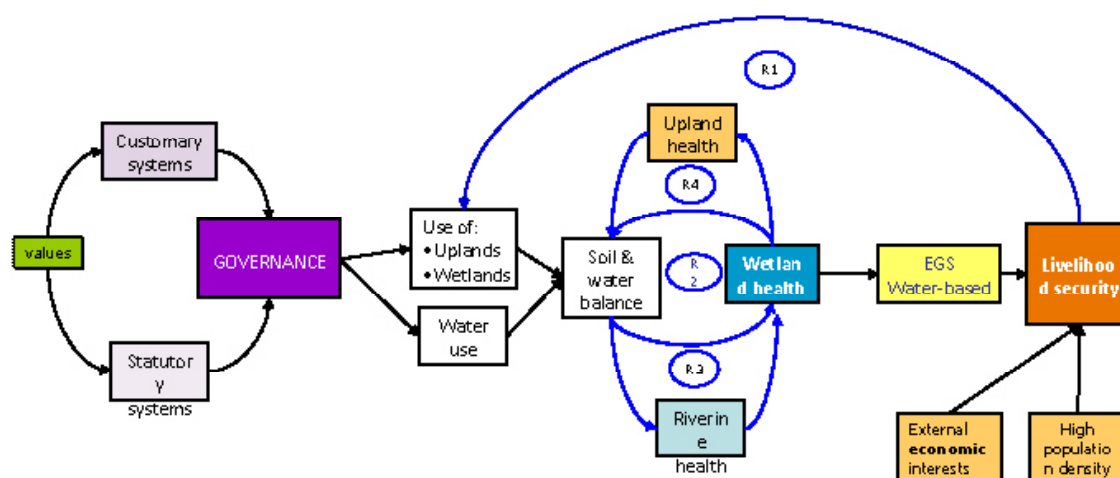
R1

Customary systems

values

GOVERNANCE

Statutory systems

Upland health

R4

Use of:
• Uplands
• Wetlands

Water use

Soil & water balance

R2

Wetland health

R3

Riverine health

EGS Water-based

Livelihood security

External economic interests

High population density